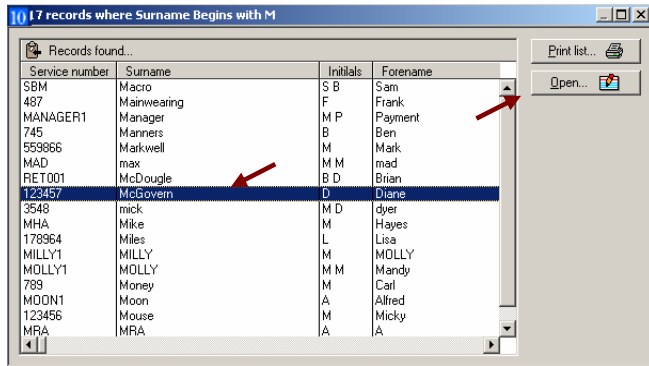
10 17 records where Surname Begins with M

Records found...

| Service number | Surname | Initials | Forename |
|---|---|---|---|
| SBM | Macro | S B | Sam |
| 487 | Mainwearing | F | Frank |
| MANAGER1 | Manager | M P | Payment |
| 745 | Manners | B | Ben |
| 559866 | Markwell | M | Mark |
| MAD | max | M M | mad |
| RET001 | McDougle | B D | Brian |
| 123457 | McGovern | D | Diane |
| 3548 | mick | M D | dyer |
| MHA | Mike | M | Hayes |
| 178964 | Miles | L | Lisa |
| MILLY1 | MILLY | M | MOLLY |
| MOLLY1 | MOLLY | M M | Mandy |
| 789 | Money | M | Carl |
| MOON1 | Moon | A | Alfred |
| 123456 | Mouse | M | Micky |
| MRA | MRA | A | A |

Print list...

Open...